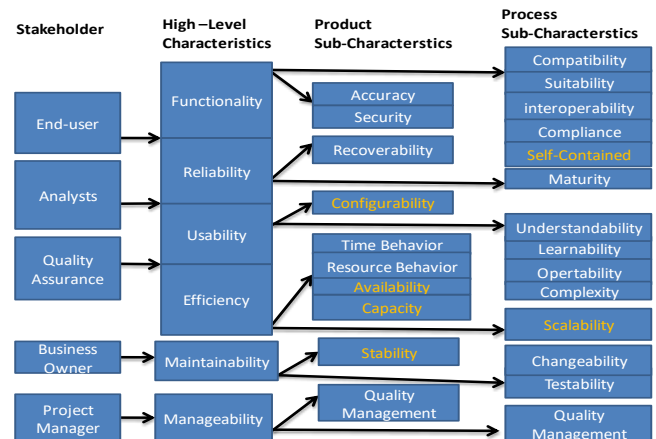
Stakeholder

High –Level Characteristics

Product Sub-Characterstics

Process Sub-Characterstics

End-user

Analysts

Quality Assurance

Business Owner

Project Manager

Functionality

Reliability

Usability

Efficiency

Maintainability

Manageability

Accuracy

Security

Recoverability

Configurability

Time Behavior

Resource Behavior

Availability

Capacity

Stability

Quality Management

Compatibility

Suitability

interoperability

Compliance

Self-Contained

Maturity

Understandability

Learnability

Opertability

Complexity

Scalability

Changeability

Testability

Quality Management